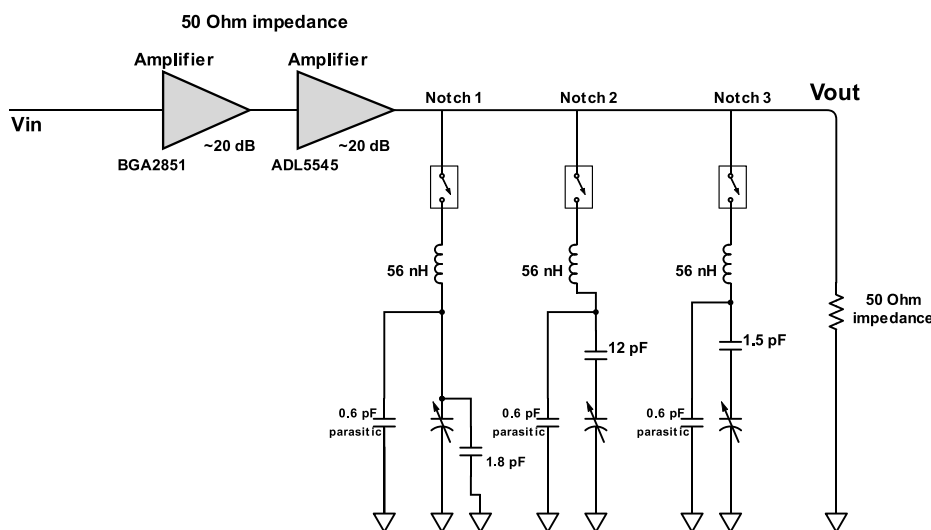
50 Ohm impedance

Amplifier

Amplifier

Vin

~20 dB

~20 dB

BGA2851

ADL5545

Notch 1

Notch 2

Notch 3

Vout

56 nH

56 nH

56 nH

50 Ohm impedance

12 pF

1.5 pF

0.6 pF parasitic

0.6 pF parasitic

0.6 pF parasitic

1.8 pF